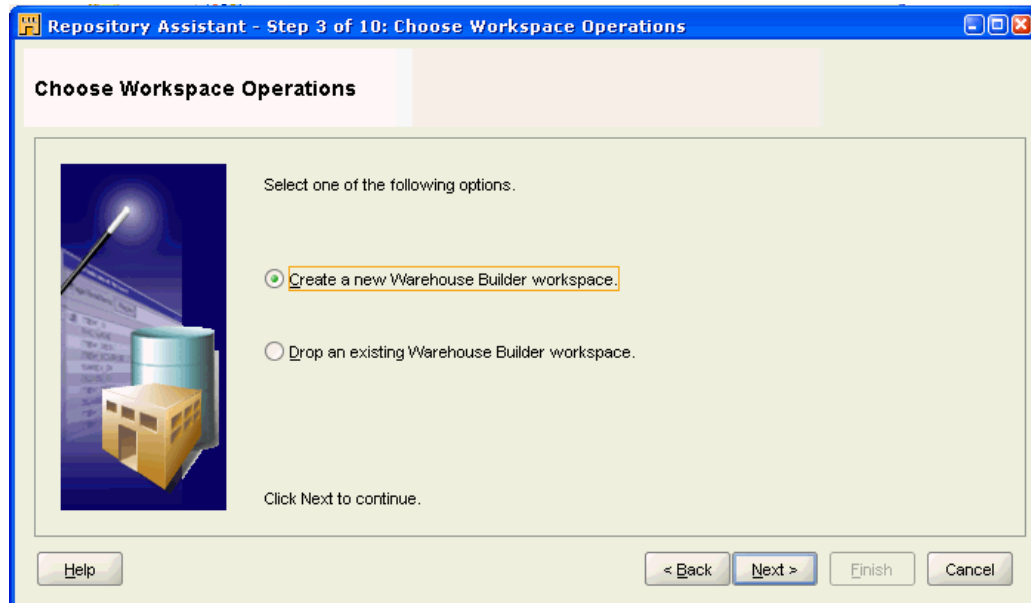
Repository Assistant - Step 3 of 10: Choose Workspace Operations

Choose Workspace Operations

Select one of the following options.

Create a new Warehouse Builder workspace.

Drop an existing Warehouse Builder workspace.

Click Next to continue.

Help

< Back

Next >

Finish

Cancel